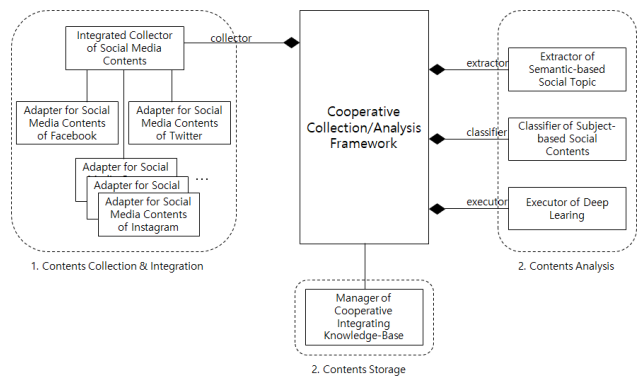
Integrated Collector of Social Media Contents

collector

Adapter for Social Media Contents of Facebook

Adapter for Social Media Contents of Twitter

Adapter for Social

Adapter for Social

Adapter for Social Media Contents of Instagram

...

1. Contents Collection & Integration

Cooperative Collection/Analysis Framework

extractor

Extractor of Semantic-based Social Topic

classifier

Classifier of Subject-based Social Contents

executor

Executor of Deep Learing

2. Contents Analysis

Manager of Cooperative Integrating Knowledge-Base

2. Contents Storage